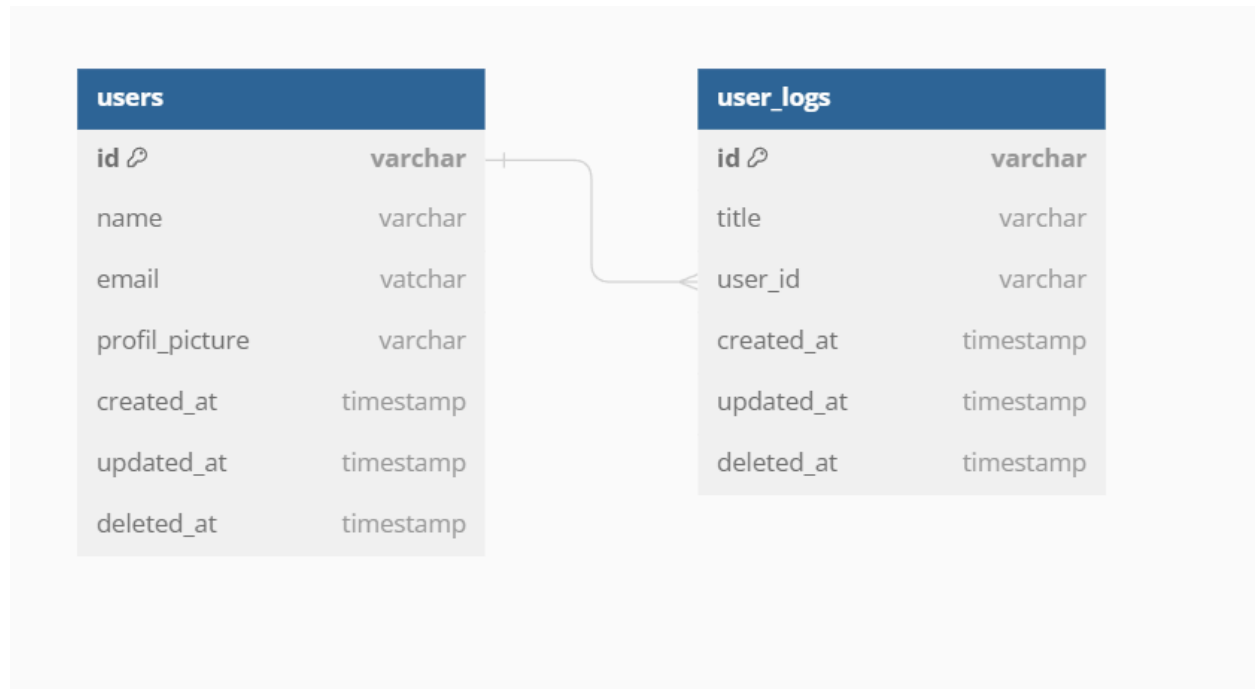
| users | |
|---|---|
| id | varchar |
| name | varchar |
| email | vatchar |
| profil_picture | varchar |
| created_at | timestamp |
| updated_at | timestamp |
| deleted_at | timestamp |

| user_logs | |
|---|---|
| id | varchar |
| title | varchar |
| user_id | varchar |
| created_at | timestamp |
| updated_at | timestamp |
| deleted_at | timestamp |